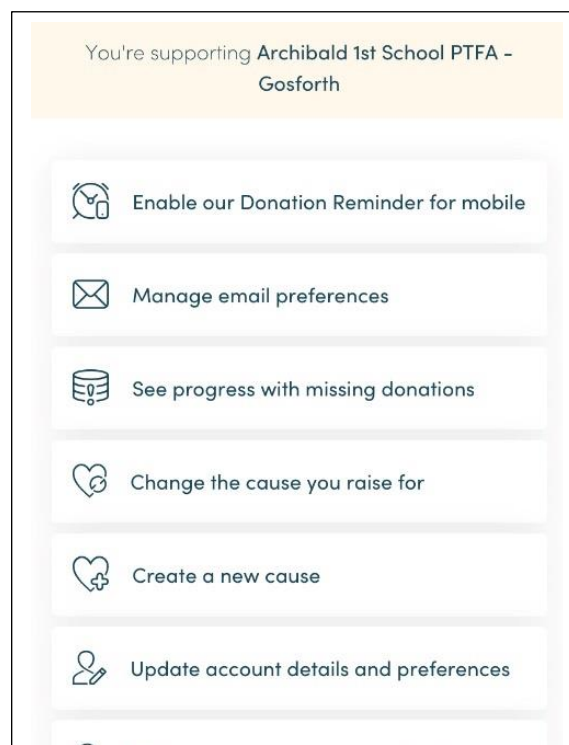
You're supporting Archibald 1st School PTFA - Gosforth

Enable our Donation Reminder for mobile

Manage email preferences

See progress with missing donations

Change the cause you raise for

Create a new cause

Update account details and preferences